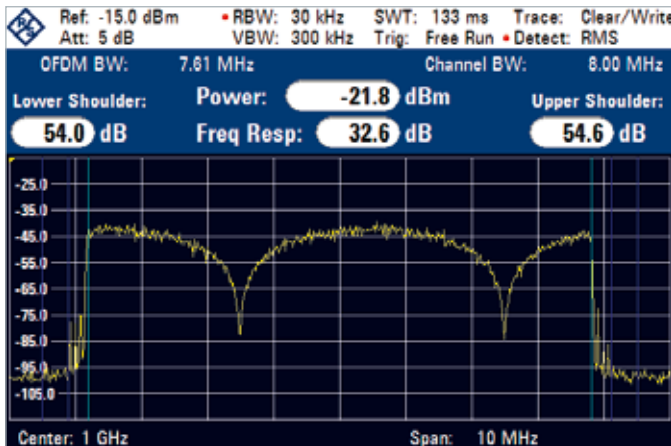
Ref: -15.0 dBm •RBW: 30 kHz SWT: 133 ms Trace: Clear/Write
Att: 5 dB VBW: 300 kHz Trig: Free Run •Detect: RMS

OFDM BW: 7.61 MHz Channel BW: 8.00 MHz

Lower Shoulder: Power: -21.8 dBm Upper Shoulder:

54.0 dB Freq Resp: 32.6 dB 54.6 dB

-25.0
-35.0
-45.0
-55.0
-65.0
-75.0
-85.0
-95.0
-105.0

Center: 1 GHz Span: 10 MHz